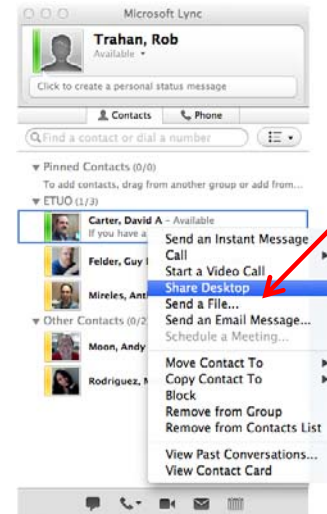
Microsoft Lync

Trahan, Rob
Available ▾

Click to create a personal status message

Contacts
Phone

Find a contact or dial a number

▾ Pinned Contacts (0/0)
To add contacts, drag from another group or add from...

▾ ETUO (1/3)
Carter, David A – Available
If you have a

Felder, Guy I
Mireles, Ant

▾ Other Contacts (0/2
Moon, Andy
Rodriguez, M

Send an Instant Message
Call
Start a Video Call
Share Desktop
Send a File...
Send an Email Message...
Schedule a Meeting...
Move Contact To
Copy Contact To
Block
Remove from Group
Remove from Contacts List
View Past Conversations...
View Contact Card